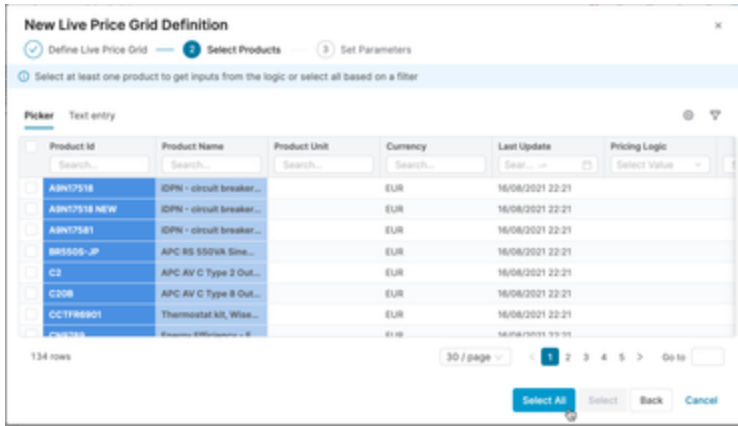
New Live Price Grid Definition

×

Define Live Price Grid — 2 Select Products — 3 Set Parameters

Select at least one product to get inputs from the logic or select all based on a filter

Picker Text entry

| | Product Id | Product Name | Product Unit | Currency | Last Update | Pricing Logic |
|---|---|---|---|---|---|---|
| | Search... | Search... | Search... | Search... | Sear... → | Select Value |
| | A9N17518 | iDPN - circuit breaker... | | EUR | 16/08/2021 22:21 | |
| | A9N17518 NEW | iDPN - circuit breaker... | | EUR | 16/08/2021 22:21 | |
| | A9N17581 | iDPN - circuit breaker... | | EUR | 16/08/2021 22:21 | |
| | BR550S-JP | APC RS 550VA Sine... | | EUR | 16/08/2021 22:21 | |
| | C2 | APC AV C Type 2 Out... | | EUR | 16/08/2021 22:21 | |
| | C20B | APC AV C Type B Out... | | EUR | 16/08/2021 22:21 | |
| | CCTFR6901 | Thermostat kit, Wise... | | EUR | 16/08/2021 22:21 | |
| | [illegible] | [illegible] | | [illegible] | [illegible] | |

134 rows

30 / page 1 2 3 4 5 > Go to

Select All Select Back Cancel